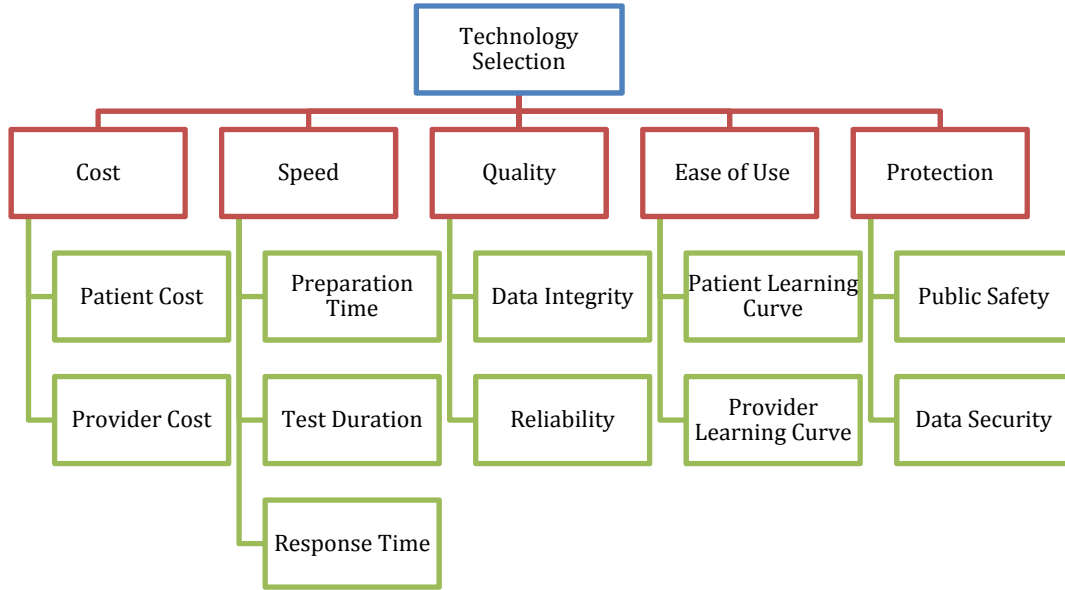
Technology Selection

Cost

Patient Cost

Provider Cost

Speed

Preparation Time

Test Duration

Response Time

Quality

Data Integrity

Reliability

Ease of Use

Patient Learning Curve

Provider Learning Curve

Protection

Public Safety

Data Security